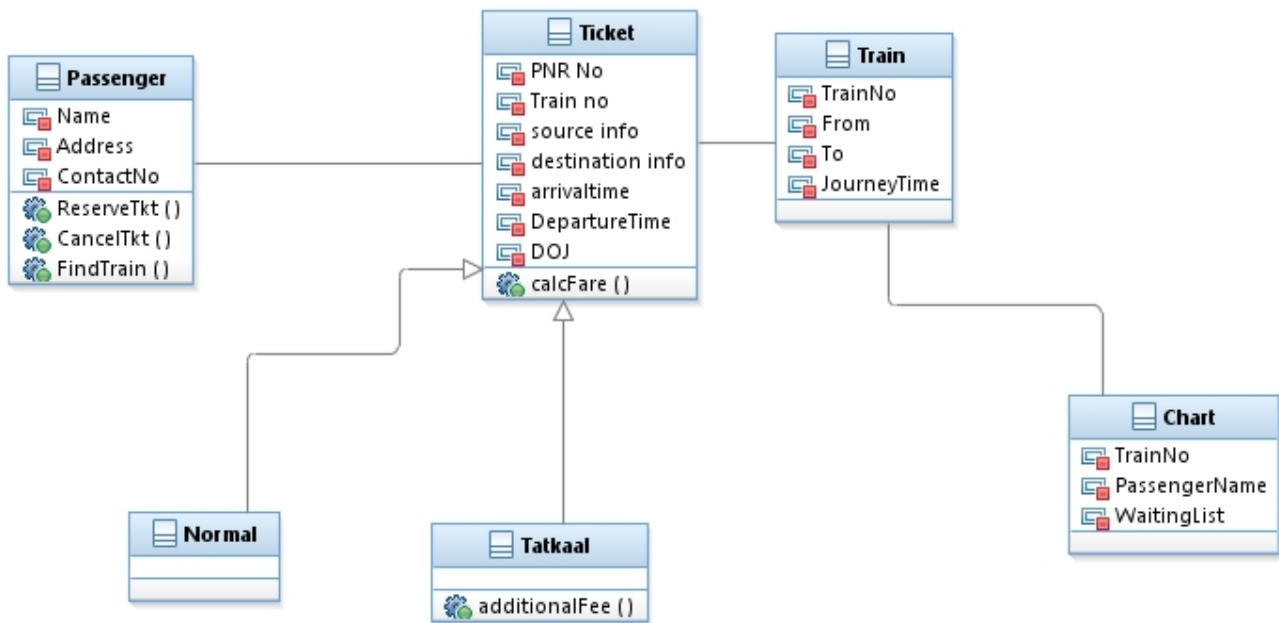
Passenger
Name
Address
ContactNo
ReserveTkt ()
CancelTkt ()
FindTrain ()

Ticket
PNR No
Train no
source info
destination info
arrivaltime
DepartureTime
DOJ
calcFare ()

Train
TrainNo
From
To
JourneyTime

Chart
TrainNo
PassengerName
WaitingList

Normal

Tatkaal
additionalFee ()